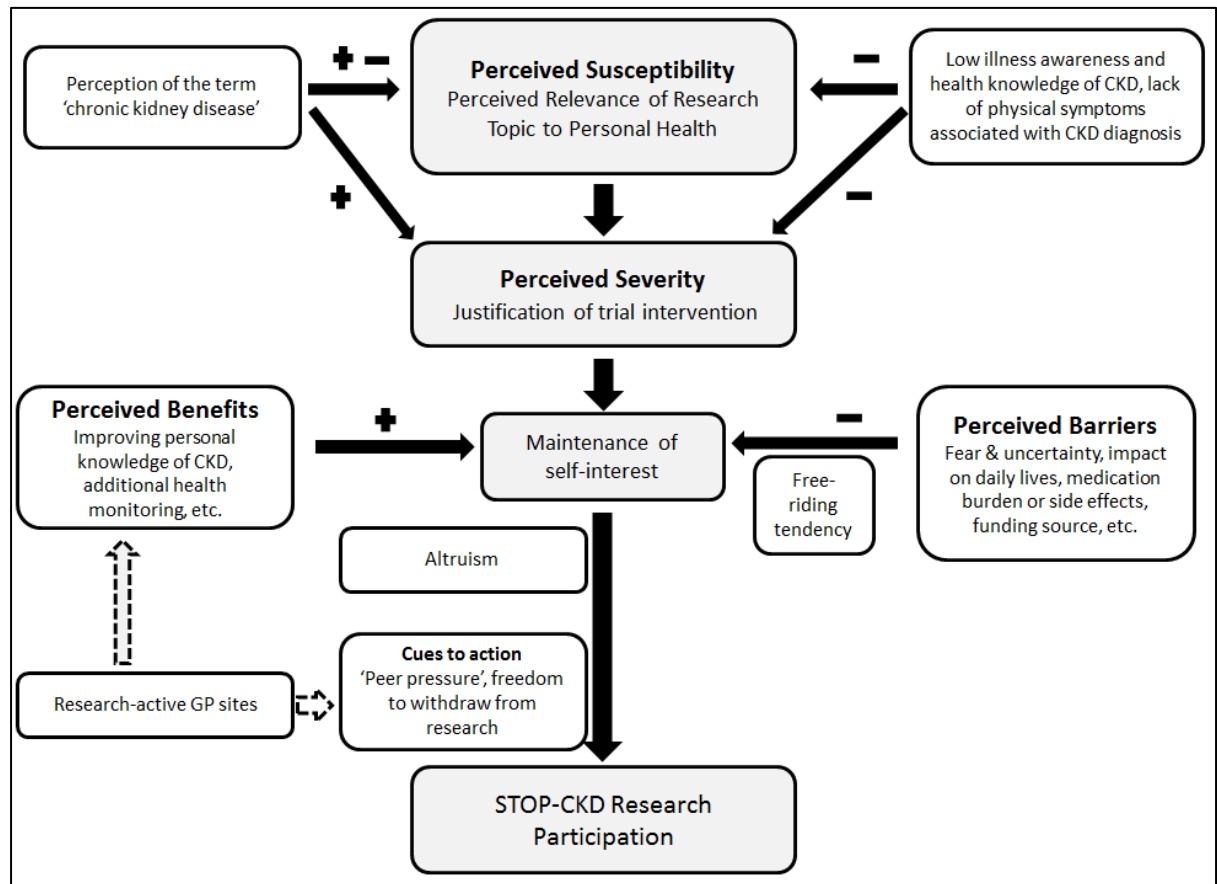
Perception of the term 'chronic kidney disease'

+ –

Perceived Susceptibility
Perceived Relevance of Research Topic to Personal Health

–

Low illness awareness and health knowledge of CKD, lack of physical symptoms associated with CKD diagnosis

+

–

Perceived Severity
Justification of trial intervention

Perceived Benefits
Improving personal knowledge of CKD, additional health monitoring, etc.

+

Maintenance of self-interest

–

Free-riding tendency

Perceived Barriers
Fear & uncertainty, impact on daily lives, medication burden or side effects, funding source, etc.

Altruism

Research-active GP sites

Cues to action
'Peer pressure', freedom to withdraw from research

STOP-CKD Research Participation